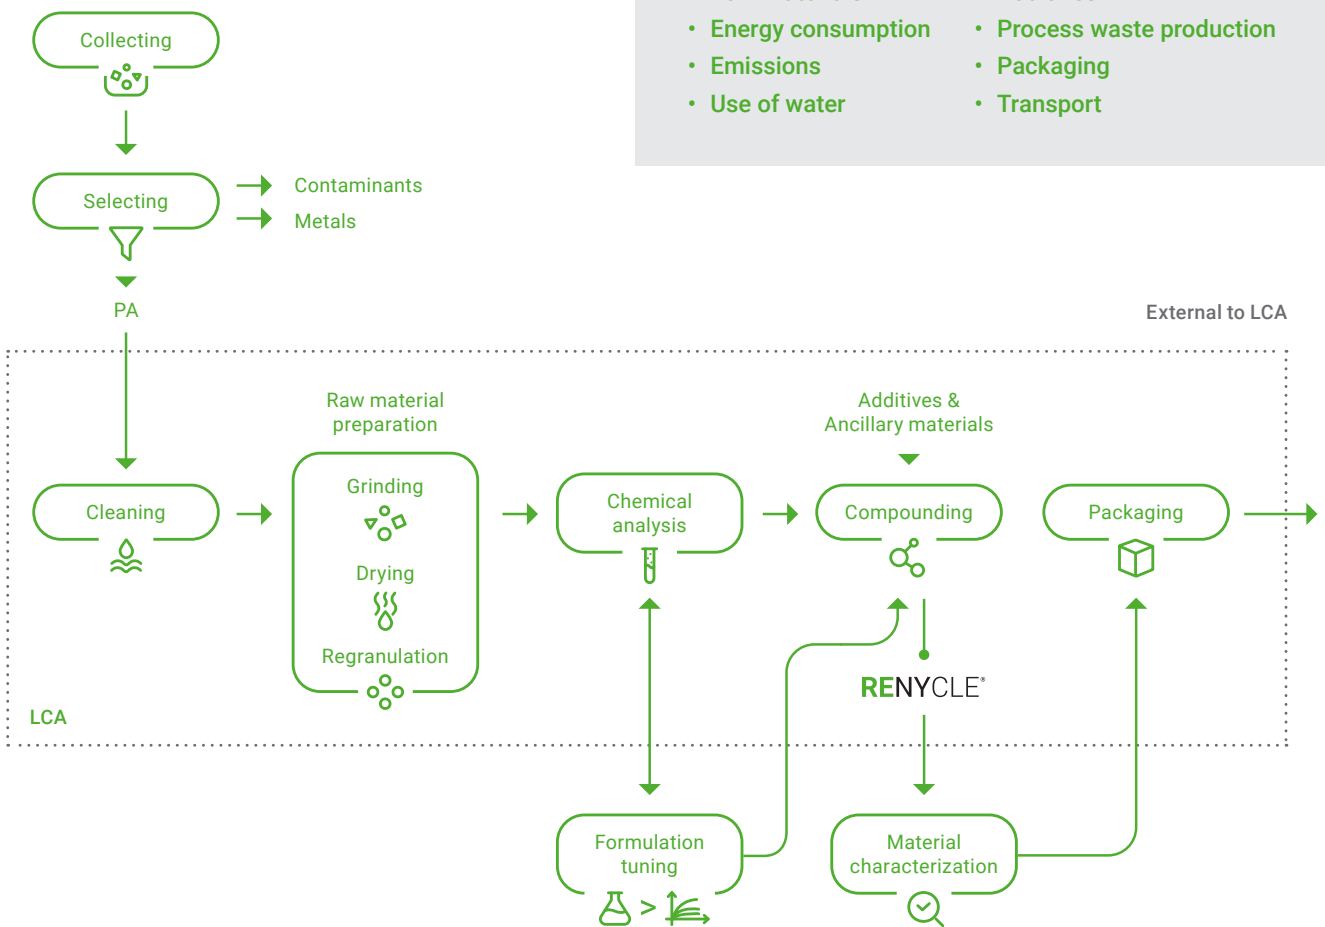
• Energy consumption
• Emissions
• Use of water

• Process waste production
• Packaging
• Transport

Collecting

Selecting

Contaminants

Metals

PA

External to LCA

Raw material preparation

Additives & Ancillary materials

Cleaning

Grinding

Drying

Regranulation

Chemical analysis

Compounding

Packaging

RENYCLE®

LCA

Formulation tuning

Material characterization